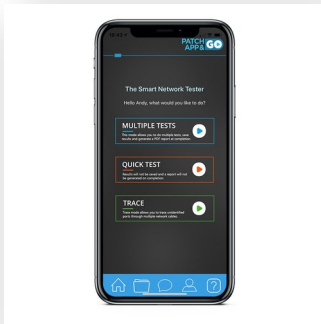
PATCH APP & GO

The Smart Network Tester

Hello Andy, what would you like to do?

MULTIPLE TESTS
This mode allows you to do multiple tests, save results and generate a PDF report at completion.

QUICK TEST
Results will not be saved and a report will not be generated on completion.

TRACE
Trace mode allows you to trace unidentified ports through multiple network cables.